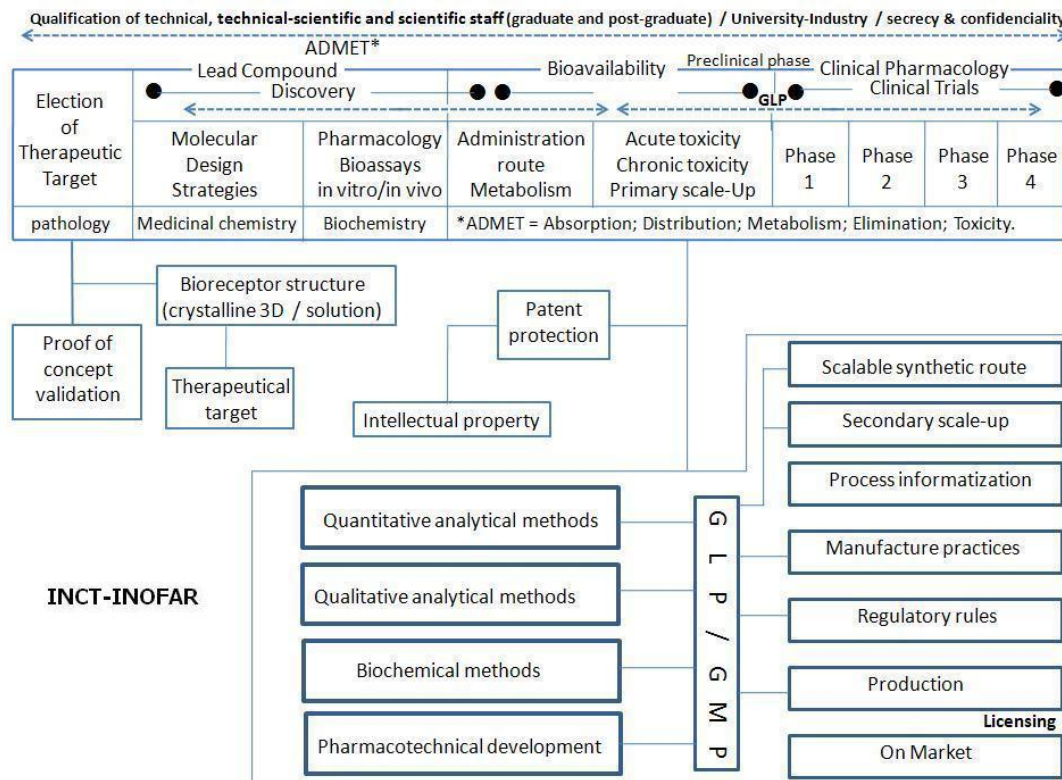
Qualification of technical, technical-scientific and scientific staff (graduate and post-graduate) / University-Industry / secrecy & confidenciality

ADMET*

Lead Compound

Bioavailability

Preclinical phase

Clinical Pharmacology

Discovery

GLP

Clinical Trials

| Election of Therapeutic Target | Molecular Design Strategies | Pharmacology Bioassays in vitro/in vivo | Administration route Metabolism | Acute toxicity Chronic toxicity Primary scale-Up | Phase 1 | Phase 2 | Phase 3 | Phase 4 |
|---|---|---|---|---|---|---|---|---|
| pathology | Medicinal chemistry | Biochemistry | *ADMET = Absorption; Distribution; Metabolism; Elimination; Toxicity. | | | | | |

Bioreceptor structure (crystalline 3D / solution)

Proof of concept validation

Therapeutical target

Patent protection

Intellectual property

Scalable synthetic route

Secondary scale-up

Process informatization

Quantitative analytical methods

Manufacture practices

INCT-INOFAR

Qualitative analytical methods

Regulatory rules

Biochemical methods

Production

Licensing

Pharmacotechnical development

On Market

G L P / G M P